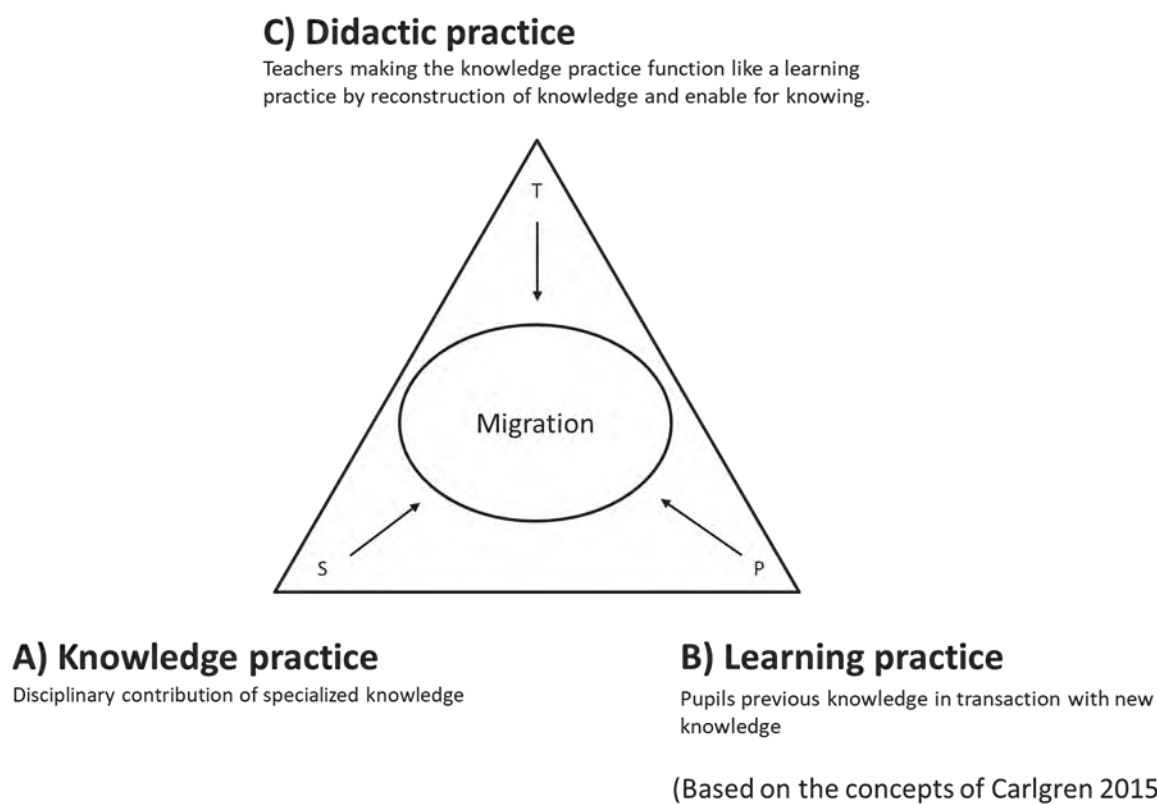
C) Didactic practice
Teachers making the knowledge practice function like a learning practice by reconstruction of knowledge and enable for knowing.

T

Migration

S

P

A) Knowledge practice
Disciplinary contribution of specialized knowledge

B) Learning practice
Pupils previous knowledge in transaction with new knowledge

(Based on the concepts of Carlgren 2015